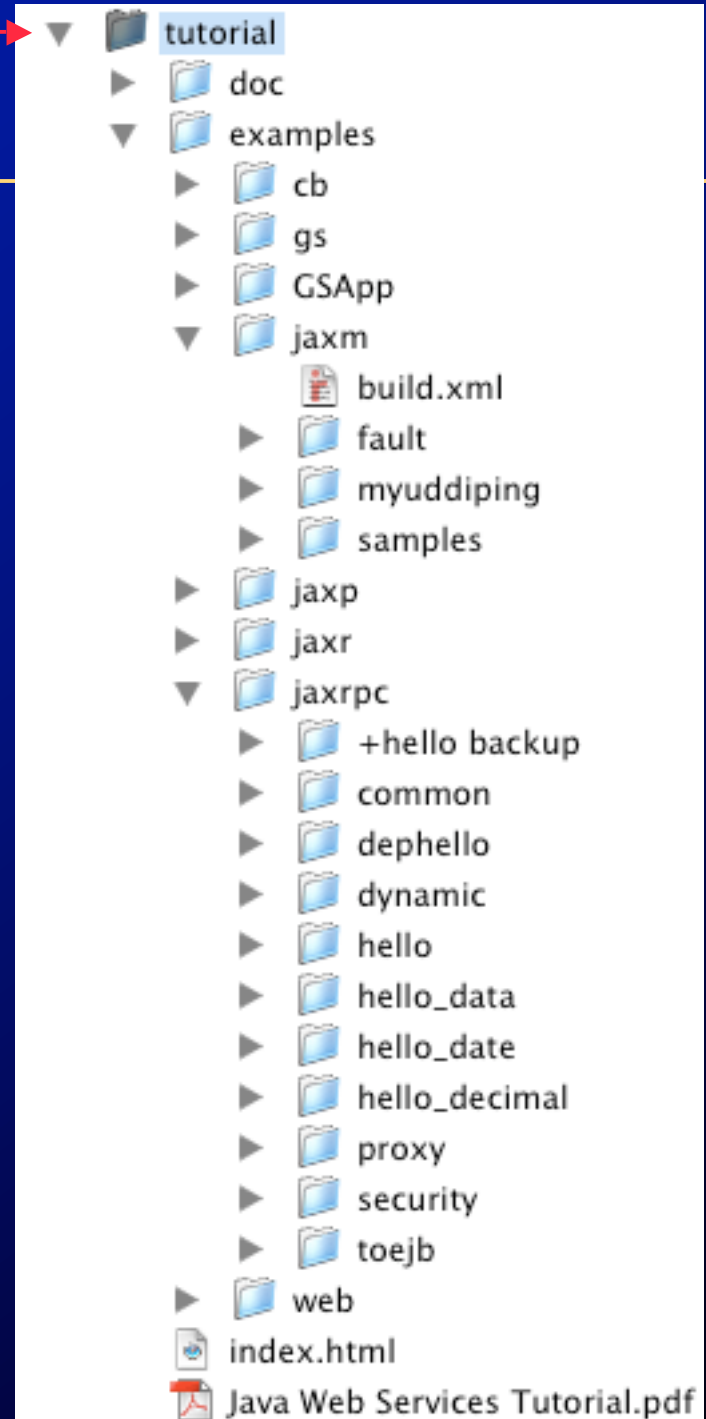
tutorial
doc
examples
cb
gs
GSApp
jaxm
build.xml
fault
myuddiping
samples
jaxp
jaxr
jaxrpc
+hello backup
common
dephello
dynamic
hello
hello_data
hello_date
hello_decimal
proxy
security
toejb
web
index.html
Java Web Services Tutorial.pdf